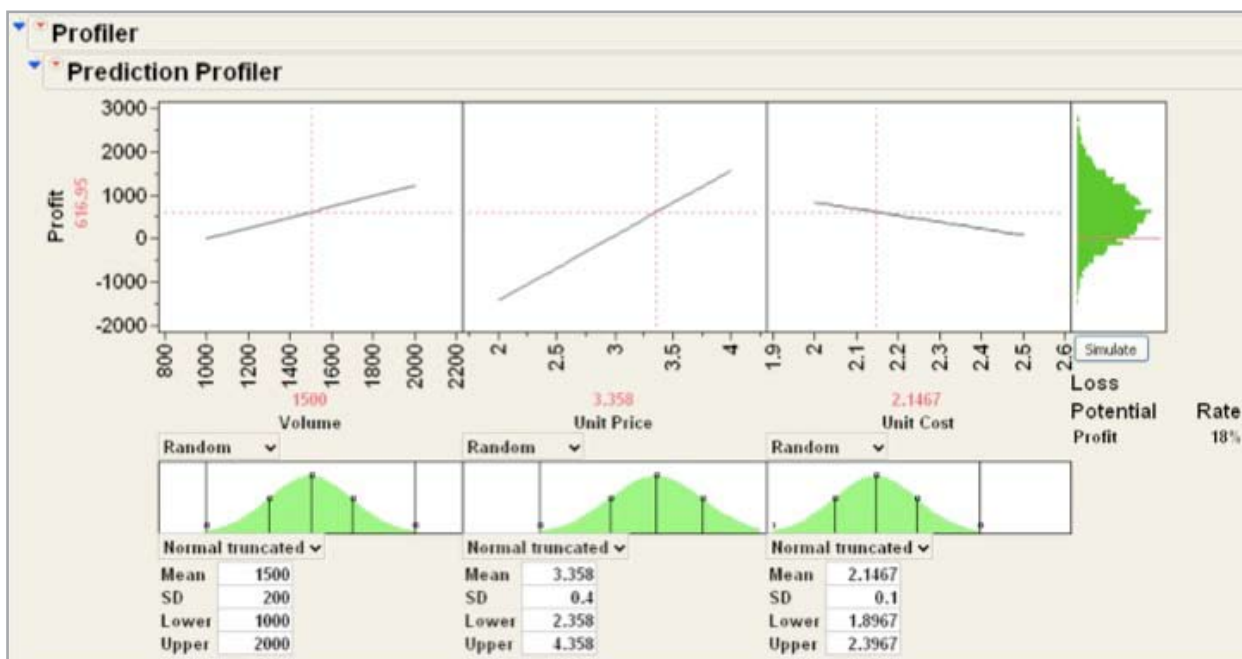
Profiler

Prediction Profiler

3000
2000
1000
0
-1000
-2000

Profit
616.95

800 1000 1200 1400 1600 1800 2000 2200
1500
Volume

2 2.5 3 3.5 4
3.358
Unit Price

1.9 2 2.1 2.2 2.3 2.4 2.5 2.6
2.1467
Unit Cost

Simulate

Loss Potential Rate
Profit 18%

Random
Normal truncated

| Mean | 1500 |
|---|---|
| SD | 200 |
| Lower | 1000 |
| Upper | 2000 |

Random
Normal truncated

| Mean | 3.358 |
|---|---|
| SD | 0.4 |
| Lower | 2.358 |
| Upper | 4.358 |

Random
Normal truncated

| Mean | 2.1467 |
|---|---|
| SD | 0.1 |
| Lower | 1.8967 |
| Upper | 2.3967 |